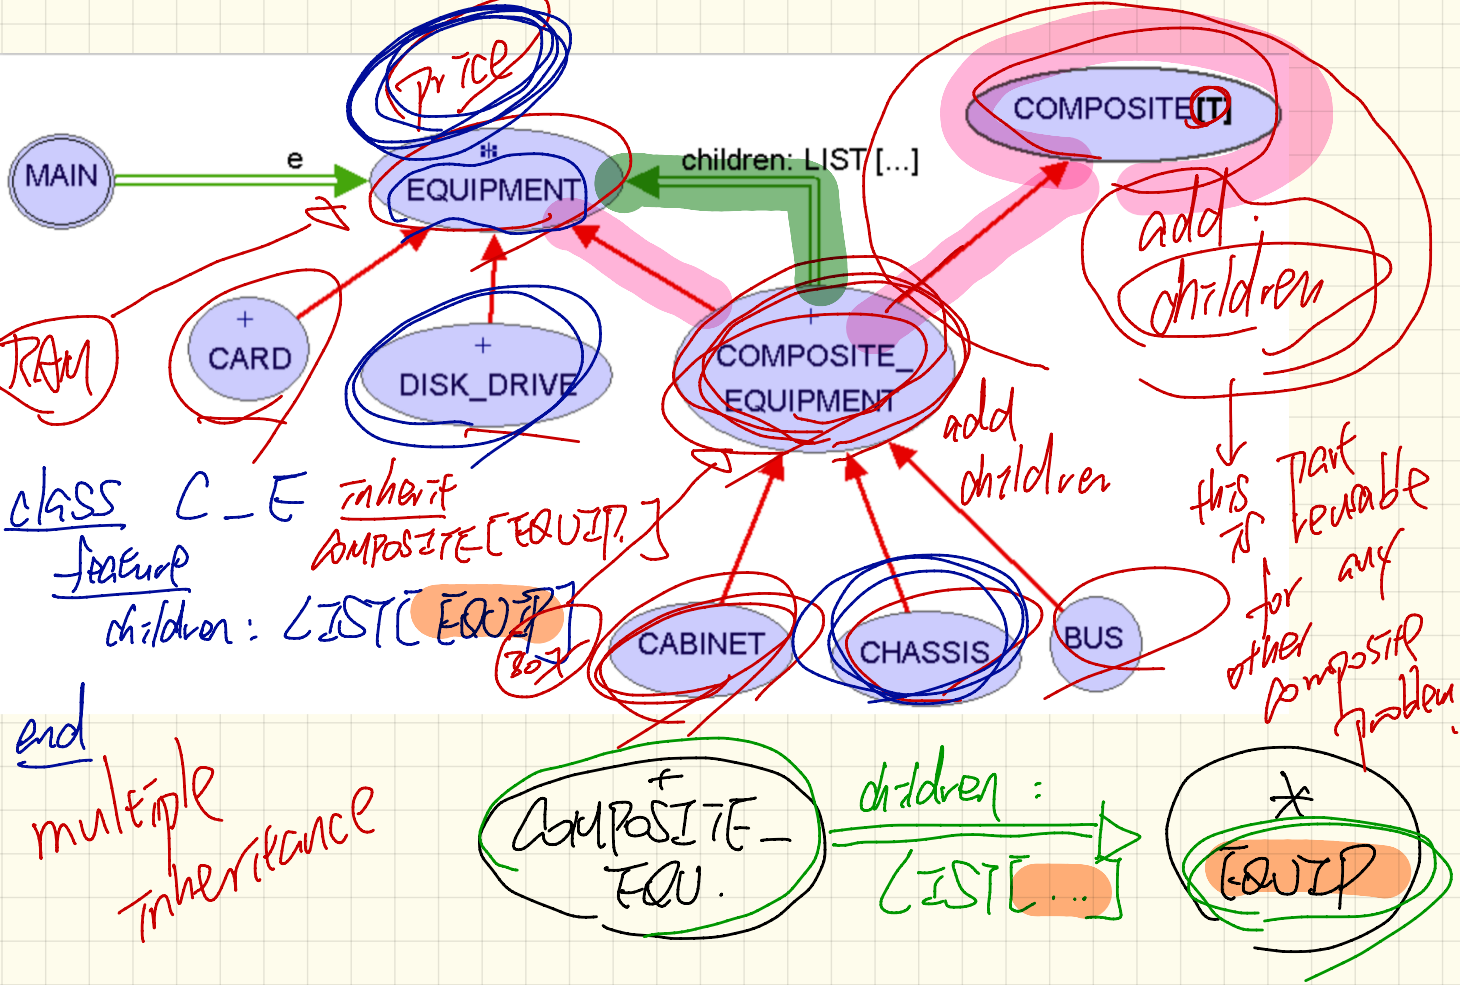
price

MAIN

e

*
EQUIPMENT

children: LIST [...]

COMPOSITE[T]

add children

RAM

+
CARD

+
DISK_DRIVE

+
COMPOSITE_
EQUIPMENT

add children

this part is reusable for any other composite problem.

class C_E inherit COMPOSITE[EQUIP]
feature
children: LIST[EQUIP]
end

BOX

CABINET

CHASSIS

BUS

multiple inheritance

+
COMPOSITE_
EQU.

children :
LIST[...]

*
EQUIP